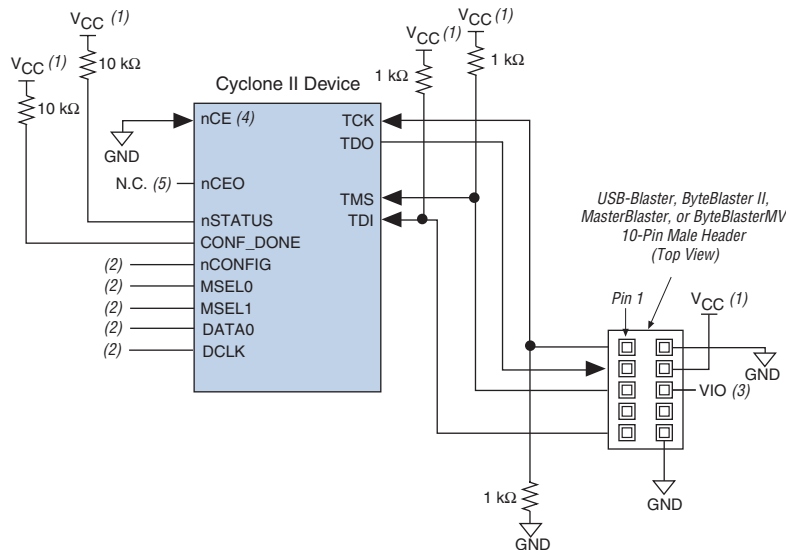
$V_{CC}$ (1)
10 kΩ
$V_{CC}$ (1)
10 kΩ
Cyclone II Device
$V_{CC}$ (1)
1 kΩ
$V_{CC}$ (1)
1 kΩ
nCE (4)
TCK
TDO
GND
N.C. (5)
nCEO
TMS
nSTATUS
TDI
CONF_DONE
(2)
nCONFIG
(2)
MSEL0
(2)
MSEL1
(2)
DATA0
(2)
DCLK

USB-Blaster, ByteBlaster II, MasterBlaster, or ByteBlasterMV 10-Pin Male Header (Top View)

Pin 1
$V_{CC}$ (1)
GND
VIO (3)
GND
1 kΩ
GND